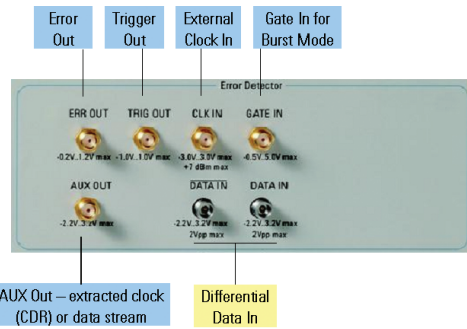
Error Out

Trigger Out

External Clock In

Gate In for Burst Mode

Error Detector

ERR OUT

-0.2V...1.2V max

TRIG OUT

-1.0V...1.0V max

CLK IN

-3.0V...3.0V max
+7 dBm max

GATE IN

-0.5V...5.0V max

AUX OUT

-2.2V...3.2V max

DATA IN

-2.2V...3.2V max
2Vpp max

DATA IN

-2.2V...3.2V max
2Vpp max

AUX Out – extracted clock (CDR) or data stream

Differential Data In